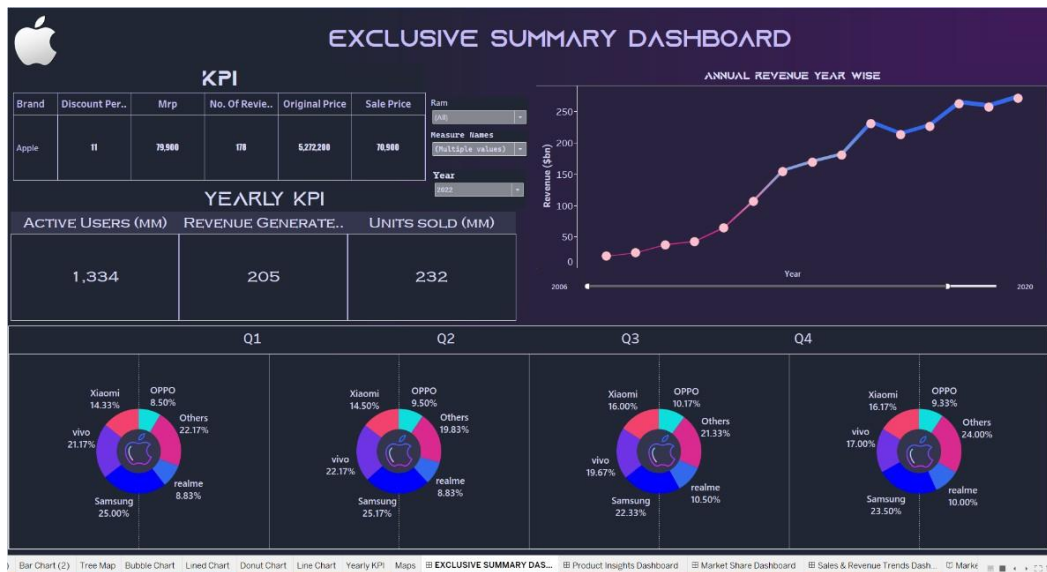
EXCLUSIVE SUMMARY DASHBOARD

KPI

| Brand | Discount Per.. | Mrp | No. Of Revie.. | Original Price | Sale Price |
|---|---|---|---|---|---|
| Apple | 11 | 79,900 | 178 | 5,272,200 | 70,900 |

Ram
(All)
Measure Names
(Multiple values)
Year
2022

ANNUAL REVENUE YEAR WISE

250
200
150
100
50
0
Revenue ($bn)
Year
2006
2020

YEARLY KPI

| Active Users (MM) | Revenue Generate.. | Units sold (MM) |
|---|---|---|
| 1,334 | 205 | 232 |

Q1
Xiaomi 14.33%
OPPO 8.50%
Others 22.17%
vivo 21.17%
realme 8.83%
Samsung 25.00%

Q2
Xiaomi 14.50%
OPPO 9.50%
Others 19.83%
vivo 22.17%
realme 8.83%
Samsung 25.17%

Q3
Xiaomi 16.00%
OPPO 10.17%
Others 21.33%
vivo 19.67%
realme 10.50%
Samsung 22.33%

Q4
Xiaomi 16.17%
OPPO 9.33%
Others 24.00%
vivo 17.00%
realme 10.00%
Samsung 23.50%

Bar Chart (2) | Tree Map | Bubble Chart | Lined Chart | Donut Chart | Line Chart | Yearly KPI | Maps | EXCLUSIVE SUMMARY DAS... | Product Insights Dashboard | Market Share Dashboard | Sales & Revenue Trends Dash... | Marke